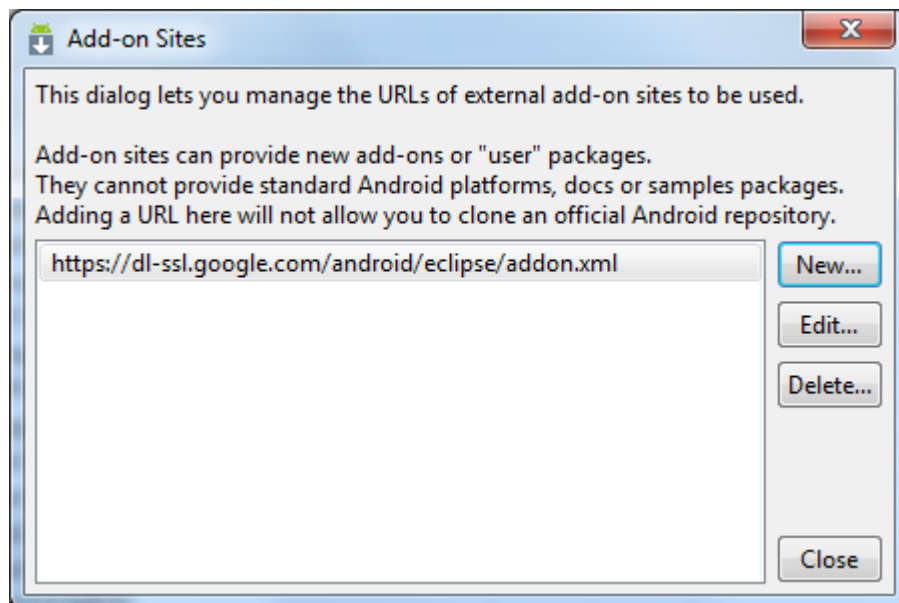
Add-on Sites

This dialog lets you manage the URLs of external add-on sites to be used.

Add-on sites can provide new add-ons or "user" packages.
They cannot provide standard Android platforms, docs or samples packages.
Adding a URL here will not allow you to clone an official Android repository.

https://dl-ssl.google.com/android/eclipse/addon.xml

New...

Edit...

Delete...

Close